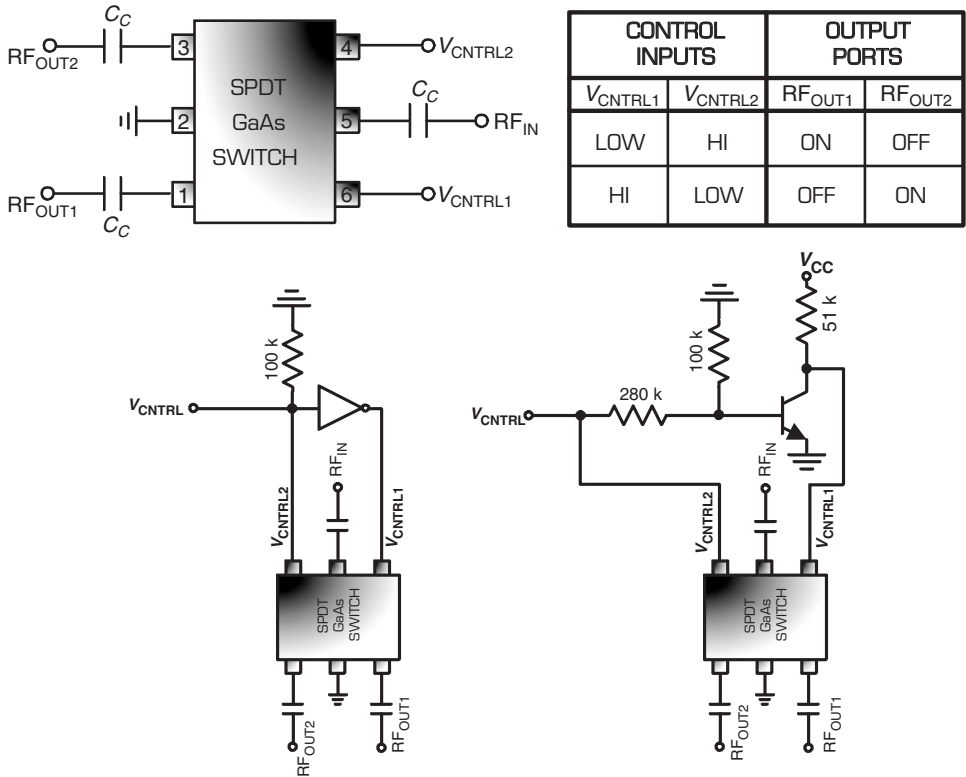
$C_C$

$RF_{OUT2}$ 3 4 $V_{CNTRL2}$

SPDT GaAs SWITCH

2 5 $C_C$ $RF_{IN}$

$RF_{OUT1}$ 1 6 $V_{CNTRL1}$

$C_C$

| CONTROL INPUTS | | OUTPUT PORTS | |
|---|---|---|---|
| $V_{CNTRL1}$ | $V_{CNTRL2}$ | $RF_{OUT1}$ | $RF_{OUT2}$ |
| LOW | HI | ON | OFF |
| HI | LOW | OFF | ON |

100 k

$V_{CNTRL}$

$RF_{IN}$

$V_{CNTRL2}$ $V_{CNTRL1}$

SPDT GaAs SWITCH

$RF_{OUT2}$ $RF_{OUT1}$

$V_{CC}$

51 k

100 k

280 k

$V_{CNTRL}$

$RF_{IN}$

$V_{CNTRL2}$ $V_{CNTRL1}$

SPDT GaAs SWITCH

$RF_{OUT2}$ $RF_{OUT1}$